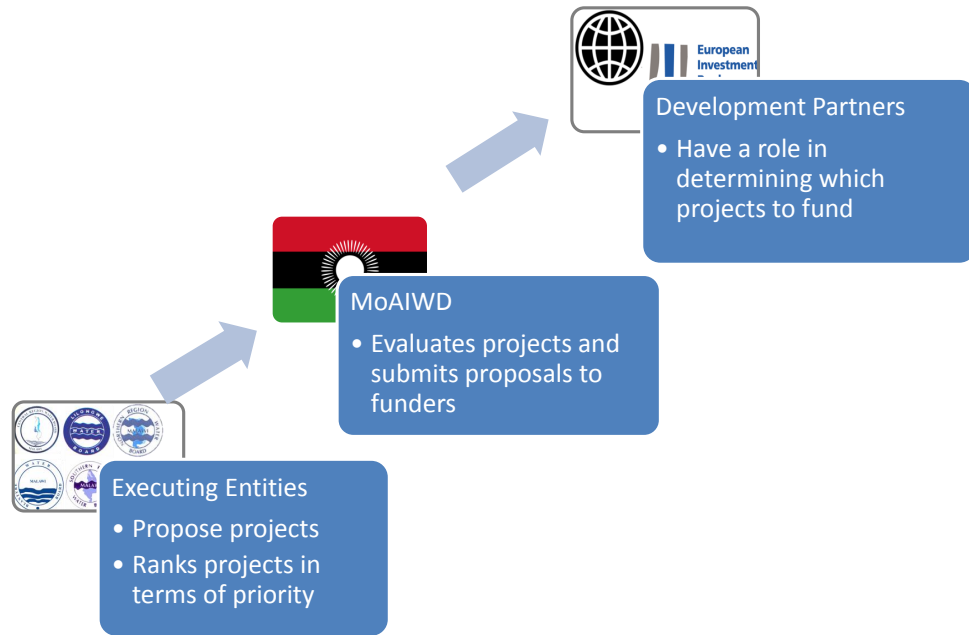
European Investment

Development Partners
• Have a role in determining which projects to fund

MoAIWD
• Evaluates projects and submits proposals to funders

LILONGWE WATER BOARD

NORTHERN REGION WATER BOARD

MALAWI

SOUTHERN

Executing Entities
• Propose projects
• Ranks projects in terms of priority